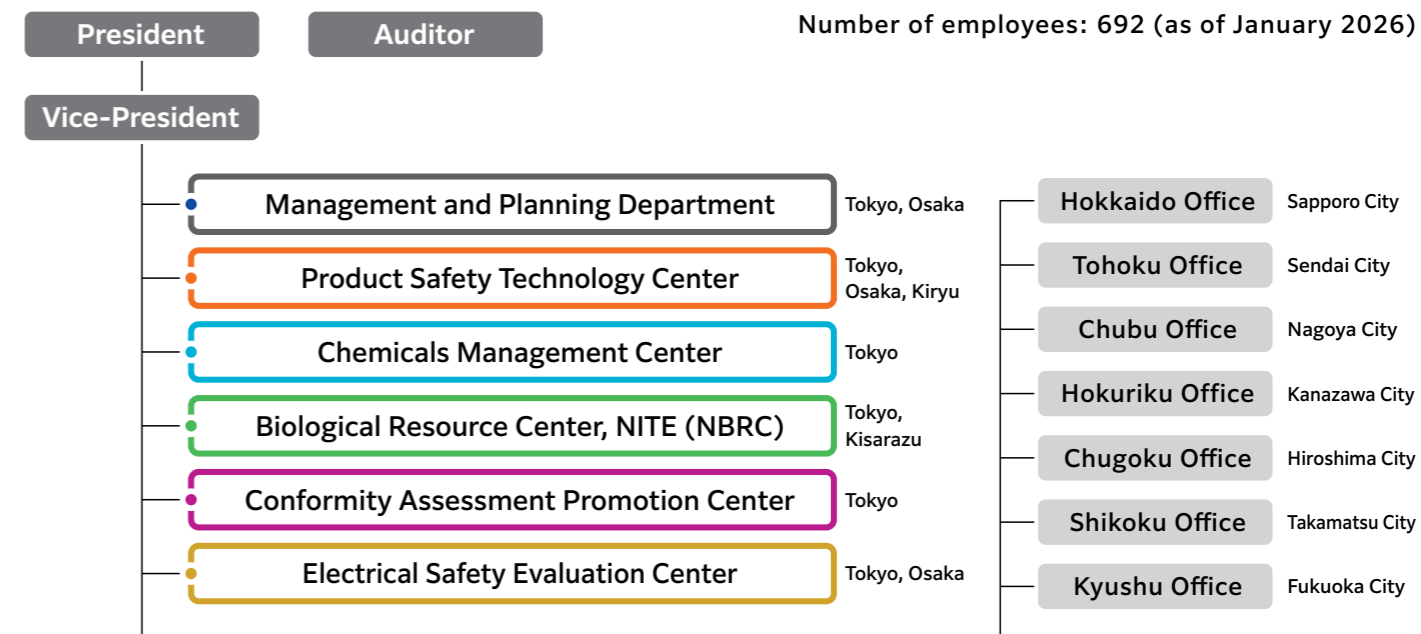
President

Auditor

Number of employees: 692 (as of January 2026)

Vice-President

Management and Planning Department Tokyo, Osaka

Product Safety Technology Center Tokyo, Osaka, Kiryu

Chemicals Management Center Tokyo

Biological Resource Center, NITE (NBRC) Tokyo, Kisarazu

Conformity Assessment Promotion Center Tokyo

Electrical Safety Evaluation Center Tokyo, Osaka

Hokkaido Office Sapporo City

Tohoku Office Sendai City

Chubu Office Nagoya City

Hokuriku Office Kanazawa City

Chugoku Office Hiroshima City

Shikoku Office Takamatsu City

Kyushu Office Fukuoka City